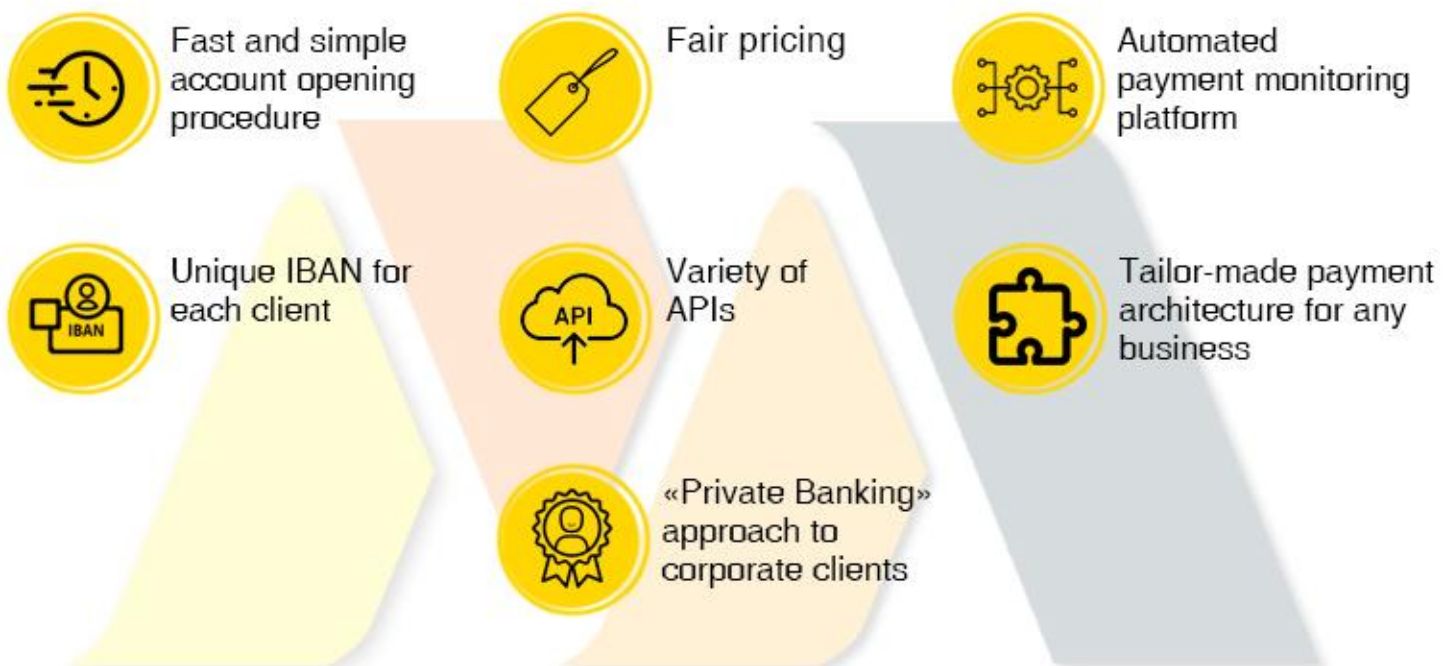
Fast and simple account opening procedure

IBAN

Unique IBAN for each client

Fair pricing

API

Variety of APIs

«Private Banking» approach to corporate clients

Automated payment monitoring platform

Tailor-made payment architecture for any business